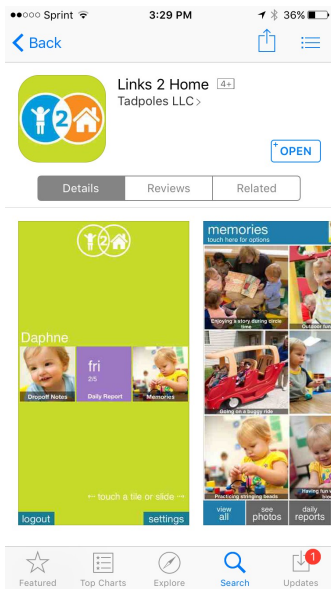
●●○○○ Sprint 3:29 PM 36%

Back

Links 2 Home 4+

Tadpoles LLC

OPEN

Details Reviews Related

Daphne

fri 2/5

Dropoff Notes Daily Report Memories

← touch a tile or slide →

logout settings

memories

touch here for options

Enjoying a story during circle time

Outdoor fun

Going on a buggy ride

Practicing stringing beads

Having fun

view all

see photos

daily reports

Featured Top Charts Explore Search Updates 1